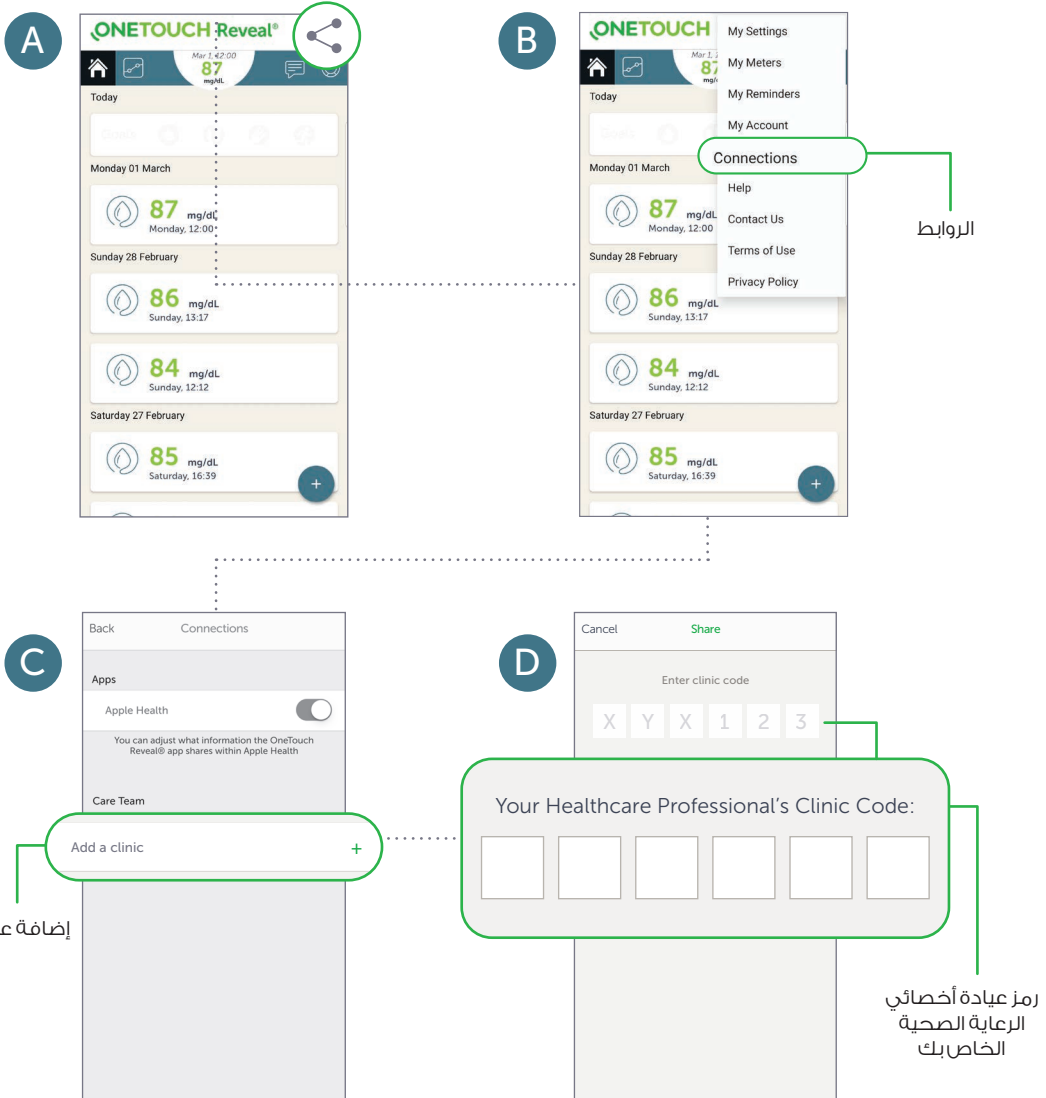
A

ONETOUCH Reveal®

Mar 1, 12:00
87
mg/dL

Today

Monday 01 March

87 mg/dL
Monday, 12:00

Sunday 28 February

86 mg/dL
Sunday, 13:17

84 mg/dL
Sunday, 12:12

Saturday 27 February

85 mg/dL
Saturday, 16:39

+

B

ONETOUCH

Mar 1,
87
mg/dL

My Settings
My Meters
My Reminders
My Account
Connections
Help
Contact Us
Terms of Use
Privacy Policy

الروابط

Today

Monday 01 March

87 mg/dL
Monday, 12:00

Sunday 28 February

86 mg/dL
Sunday, 13:17

84 mg/dL
Sunday, 12:12

Saturday 27 February

85 mg/dL
Saturday, 16:39

+

C

Back Connections

Apps

Apple Health

You can adjust what information the OneTouch Reveal® app shares within Apple Health

Care Team

Add a clinic +

إضافة ع

D

Cancel Share

Enter clinic code

X Y X 1 2 3

Your Healthcare Professional's Clinic Code:

رمز عيادة أخصائي الرعاية الصحية الخاص بك